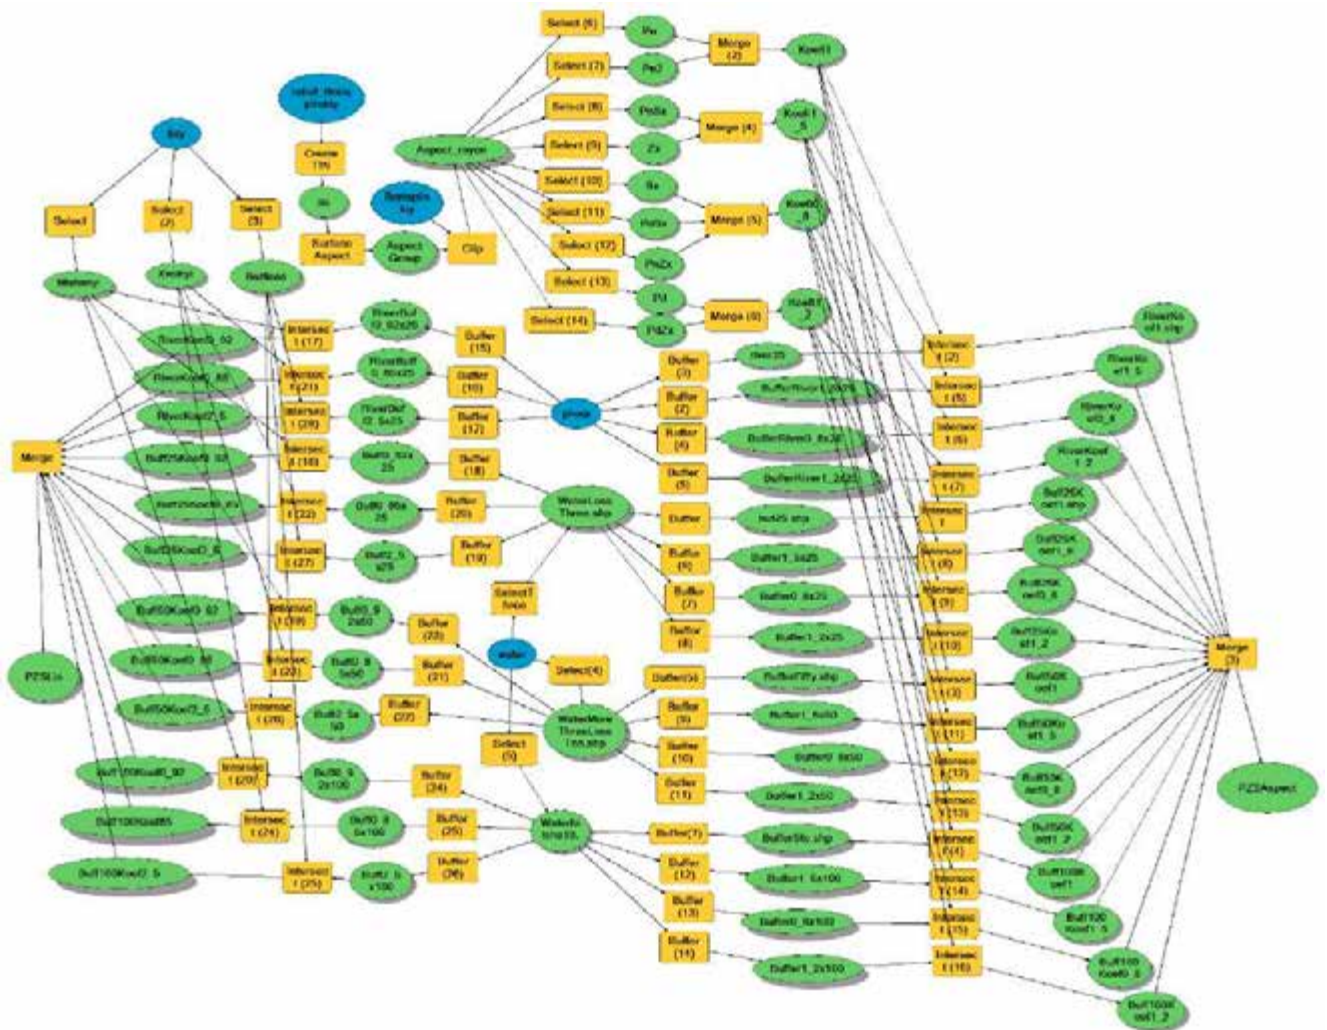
Select (6)
Pe
Merge (2)
Koef1
Select (7)
Pe2
Select (8)
PeSa
Merge (4)
Koef1_5
Aspect_rayon
Select (9)
Zx
Select (10)
Sa
Select (11)
PeSa
Merge (5)
Koef0_8
Select (12)
PhZx
Select (13)
Pd
Select (14)
PdZx
Merge (6)
Koef1_2
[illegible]
Create (19)
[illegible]
Sity
Select
Select (2)
Select (3)
Reclass Aspect
Aspect Group
Clip
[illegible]
Intersec t (17)
RiverBuf f2_92x25
Buffer (15)
RiverKoef0_92
Intersec t (21)
RiverBuff 0_88x25
Buffer (16)
RiverKoef0_88
RiverKoef2_5
Intersec t (26)
RiverBuf f2_5x25
Buffer (17)
photo
Merge
Buff25Koef0_92
Intersec t (18)
Buff0_92x 25
Buffer (18)
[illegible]
Intersec t (22)
Buff0_88x 25
Buffer (20)
WaterLoss Three.shp
Buff25Koef2_5
Intersec t (27)
Buff2_5 x25
Buffer (19)
Buff50Koef0_92
Intersec t (19)
Buff0_9 2x50
Buffer (22)
Select1 foso
Buff50Koef0_88
Intersec t (23)
Buff0_8 8x50
Buffer (21)
water
Select (4)
PZSity
Buff50Koef2_5
Intersec t (28)
Buff2_5x 50
Buffer (23)
WaterMore Three Less.shp
Select (5)
Buff100Koef0_92
Intersec t (20)
Buff0_9 2x100
Buffer (24)
Buff100Koef88
Intersec t (24)
Buff0_8 8x100
Buffer (25)
Waterfo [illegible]
Buff100Koef2_5
Intersec t (25)
Buff2_5 x100
Buffer (26)
Buffer (3)
Buffer (2)
Buffer (4)
Buffer (5)
Buffer
Buffer (6)
Buffer (7)
Buffer (8)
Buffer (34)
Buffer (9)
Buffer (10)
Buffer (11)
Buffer (7)
Buffer (12)
Buffer (13)
Buffer (14)
river25
BufferRiver1_5x25
BufferRiver0_8x25
BufferRiver1_2x25
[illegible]
Buffer1_5x25
Buffer0_8x25
Buffer1_2x25
BufferFifty.shp
Buffer1_5x50
Buffer0_8x50
Buffer1_2x50
BufferSto.shp
Buffer1_5x100
Buffer0_8x100
Buffer1_2x100
Intersec t (2)
Intersec t (5)
Intersec t (6)
Intersec t (7)
Intersec t
Intersec t (8)
Intersec t (9)
Intersec t (10)
Intersec t (3)
Intersec t (11)
Intersec t (12)
Intersec t (13)
Intersec t (4)
Intersec t (14)
Intersec t (15)
Intersec t (16)
RiverKo ef1.shp
RiverKo ef1_5
RiverKo ef0_8
RiverKoef 1_2
Buff25K oef1.shp
Buff25K oef1_5
Buff25K oef0_8
Buff25Ko ef1_2
Buff50K oef1
Buff50Ko ef1_5
Buff50K oef0_8
Buff50K oef1_2
Buff100K oef1
Buff100 Koef1_5
Buff100 Koef0_8
Buff100K oef1_2
Merge (3)
PZSAspect